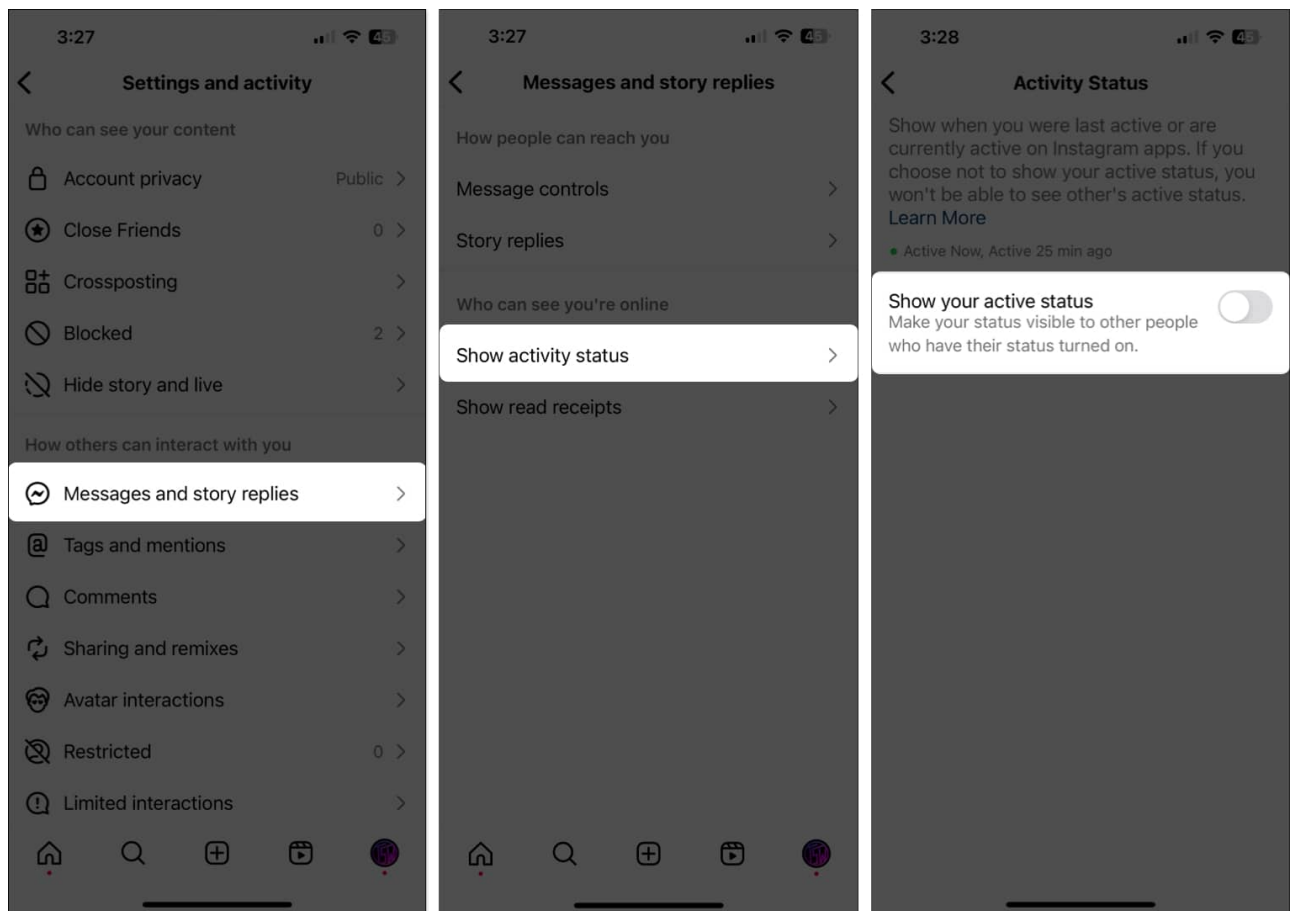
3:27

45

Settings and activity

Who can see your content

Account privacy Public

Close Friends 0

Crossposting

Blocked 2

Hide story and live

How others can interact with you

Messages and story replies

Tags and mentions

Comments

Sharing and remixes

Avatar interactions

Restricted 0

Limited interactions

3:27

45

Messages and story replies

How people can reach you

Message controls

Story replies

Who can see you're online

Show activity status

Show read receipts

3:28

45

Activity Status

Show when you were last active or are currently active on Instagram apps. If you choose not to show your active status, you won't be able to see other's active status. Learn More

Active Now, Active 25 min ago

Show your active status

Make your status visible to other people who have their status turned on.